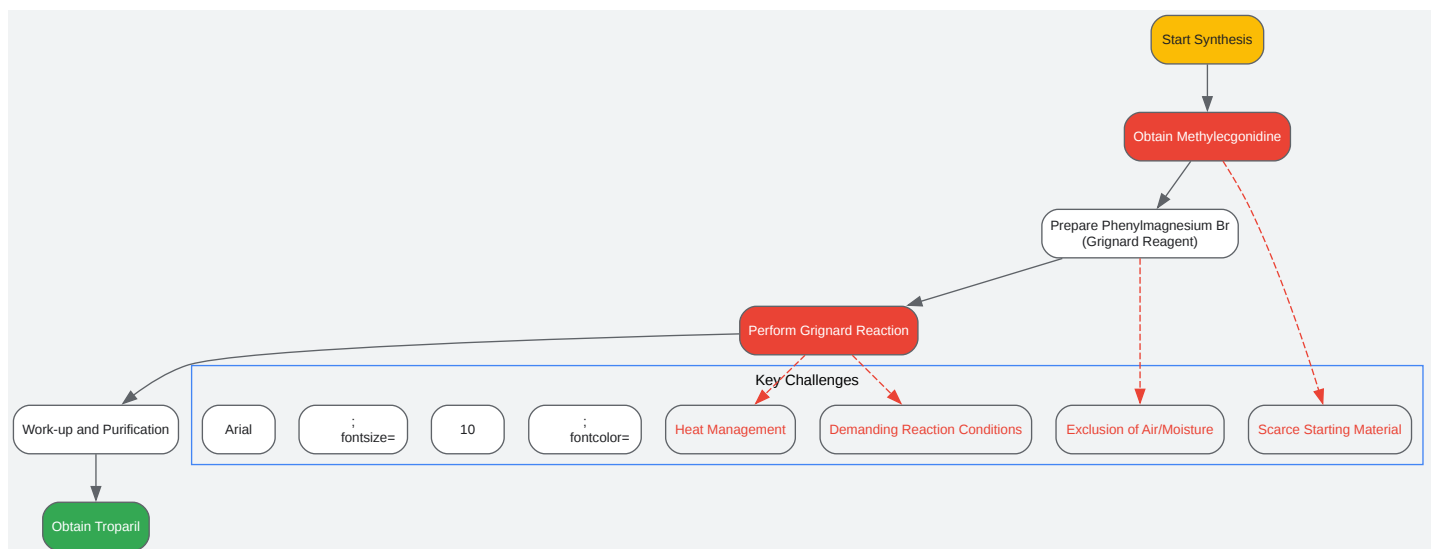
Start Synthesis

Obtain Methylecgonidine

Prepare Phenylmagnesium Br (Grignard Reagent)

Perform Grignard Reaction

Key Challenges

Work-up and Purification

Arial

; fontsize=

10

; fontcolor=

Heat Management

Demanding Reaction Conditions

Exclusion of Air/Moisture

Scarce Starting Material

Obtain Troparil